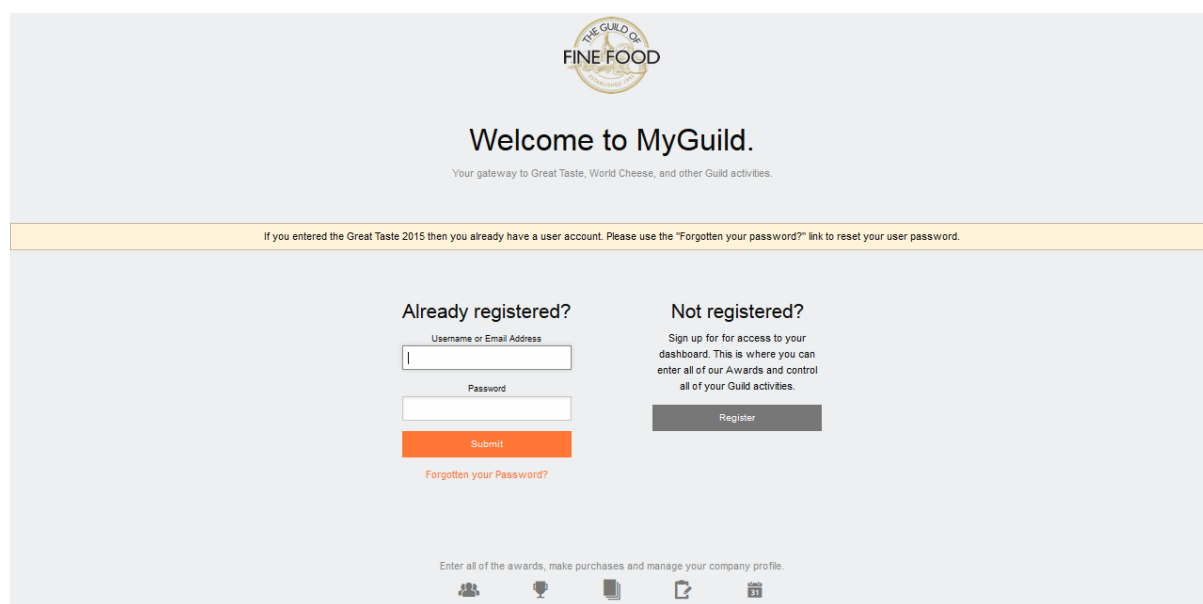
THE GUILD OF
FINE FOOD
ESTABLISHED 1995

Welcome to MyGuild.

Your gateway to Great Taste, World Cheese, and other Guild activities.

If you entered the Great Taste 2015 then you already have a user account. Please use the "Forgotten your password?" link to reset your user password.

Already registered?

Username or Email Address

Password

Submit

Forgotten your Password?

Not registered?

Sign up for for access to your dashboard. This is where you can enter all of our Awards and control all of your Guild activities.

Register

Enter all of the awards, make purchases and manage your company profile.

31